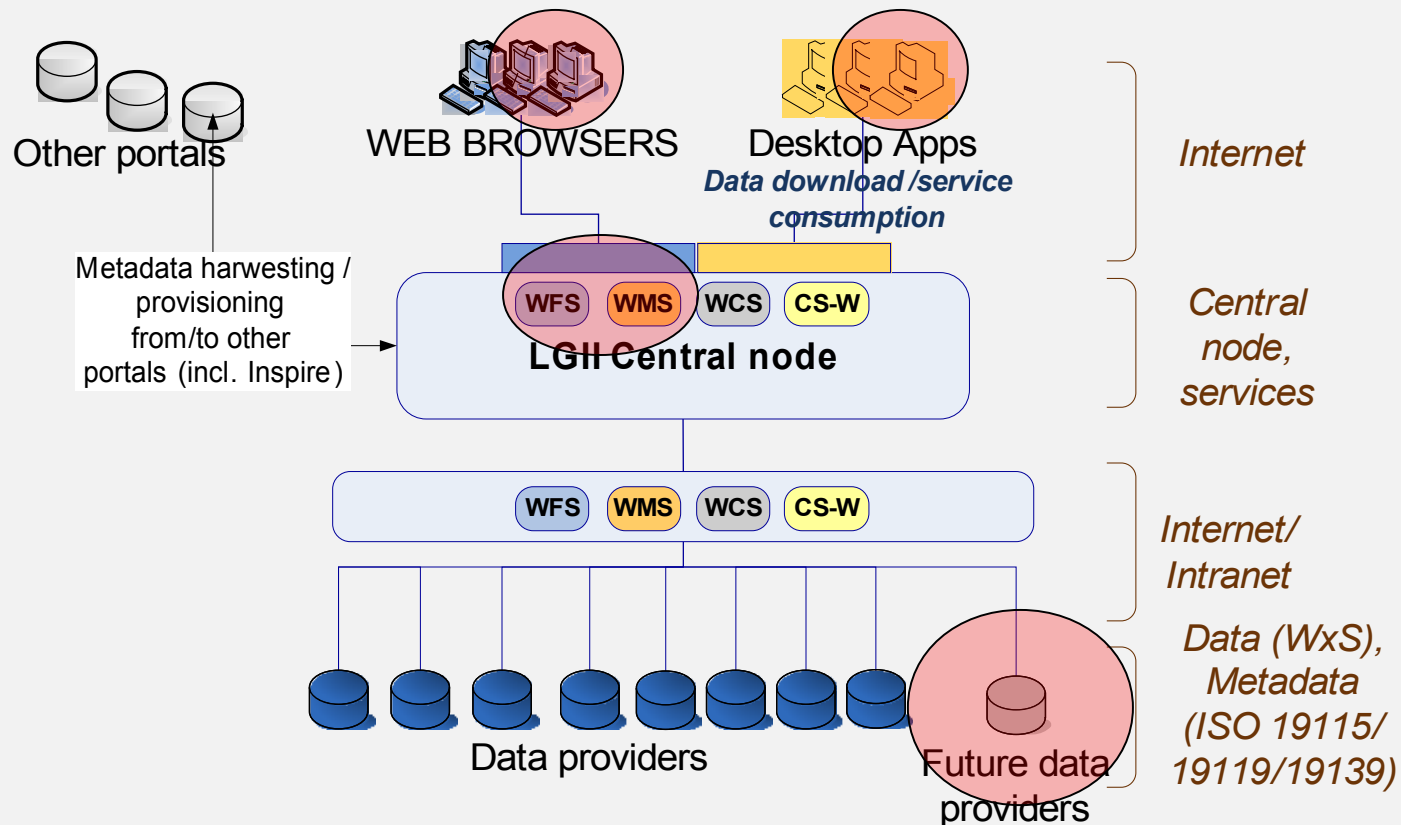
Other portals

WEB BROWSERS

Desktop Apps

Data download /service consumption

Internet

Metadata harwesting / provisioning from/to other portals (incl. Inspire)

WFS WMS WCS CS-W

LGII Central node

Central node, services

WFS WMS WCS CS-W

Internet/ Intranet

Data (WxS), Metadata (ISO 19115/ 19119/19139)

Data providers

Future data providers